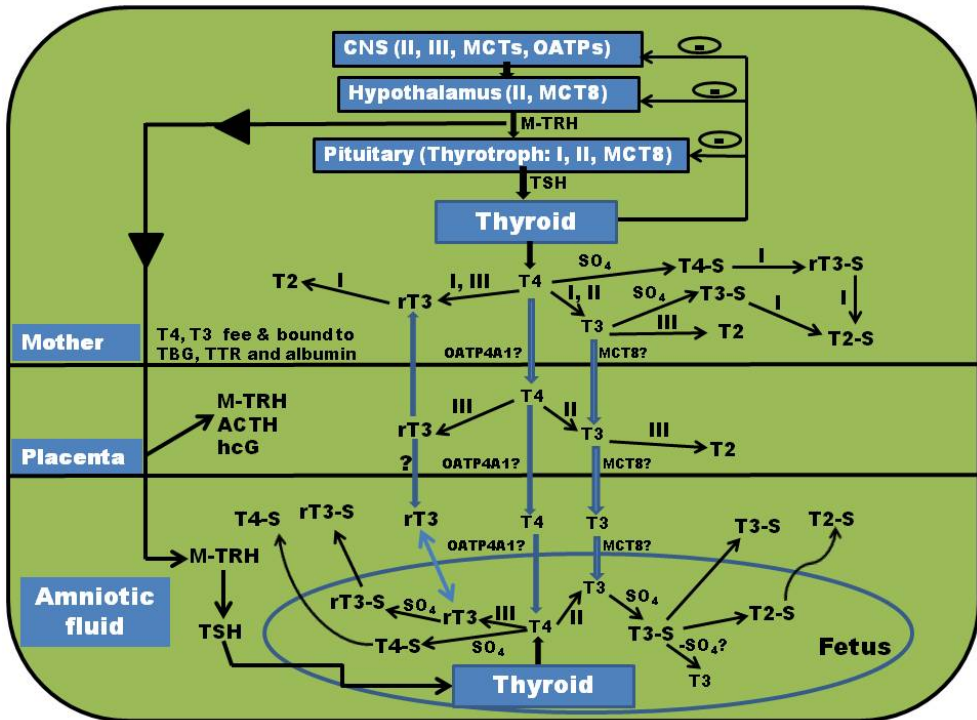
CNS (II, III, MCTs, OATPs)

Hypothalamus (II, MCT8)

M-TRH

Pituitary (Thyrotroph: I, II, MCT8)

TSH

Thyroid

T2 I rT3 I, III T4 $SO_4$ T4-S I rT3-S

I, II $SO_4$ T3-S I I

T3 III T2 T2-S

Mother

T4, T3 fee & bound to TBG, TTR and albumin

OATP4A1? MCT8?

M-TRH
ACTH
hcG

III T4 II

rT3 T3 III T2

Placenta

? OATP4A1? MCT8?

T4-S rT3-S rT3 T4 T3 T3-S T2-S

M-TRH OATP4A1? MCT8?

T3

Amniotic fluid

rT3-S $SO_4$ rT3 III T4 II $SO_4$

TSH T4-S $SO_4$ T3-S T2-S

$-SO_4$?

Fetus

T3

Thyroid